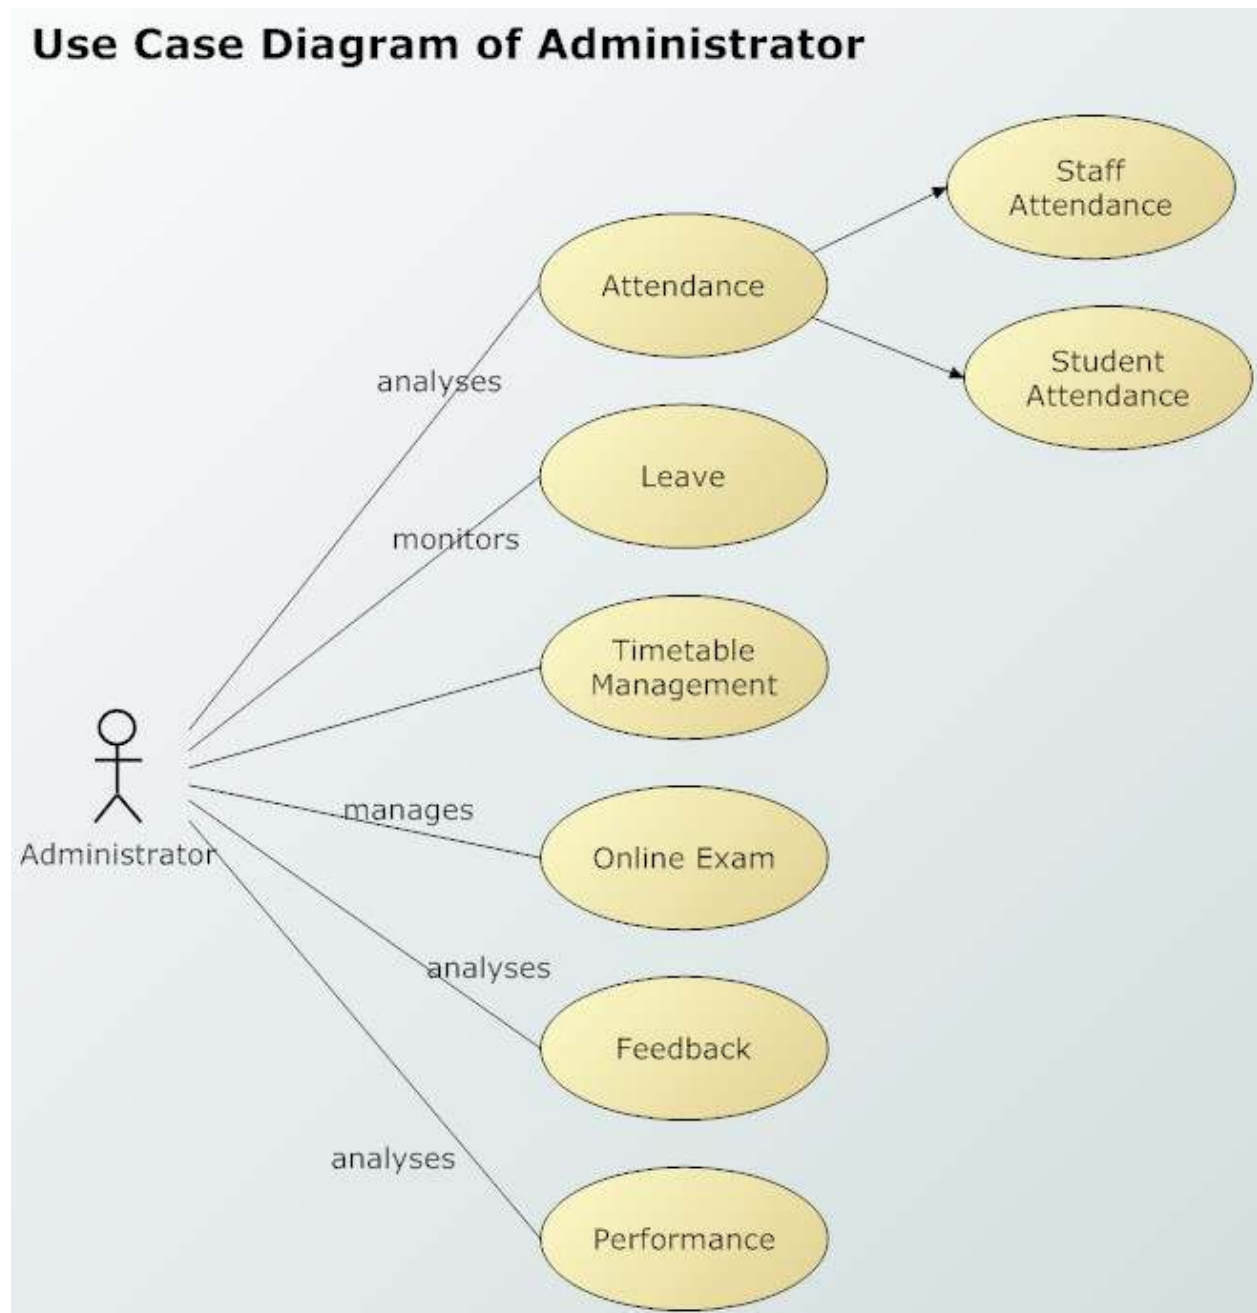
Use Case Diagram of Administrator

Staff Attendance

Attendance

Student Attendance

analyses

Leave

monitors

Timetable Management

Administrator

manages

Online Exam

analyses

Feedback

analyses

Performance